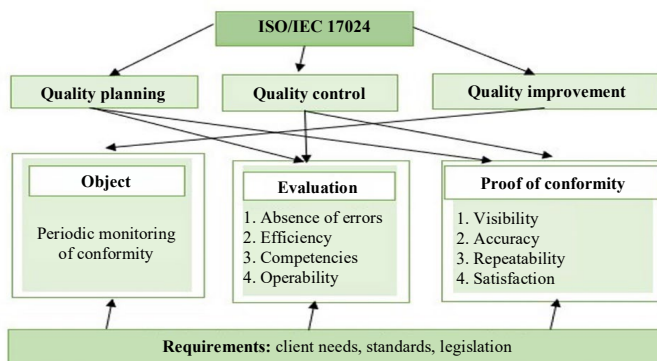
ISO/IEC 17024

Quality planning

Quality control

Quality improvement

Object

Periodic monitoring of conformity

Evaluation

1. Absence of errors
2. Efficiency
3. Competencies
4. Operability

Proof of conformity

1. Visibility
2. Accuracy
3. Repeatability
4. Satisfaction

**Requirements:** client needs, standards, legislation